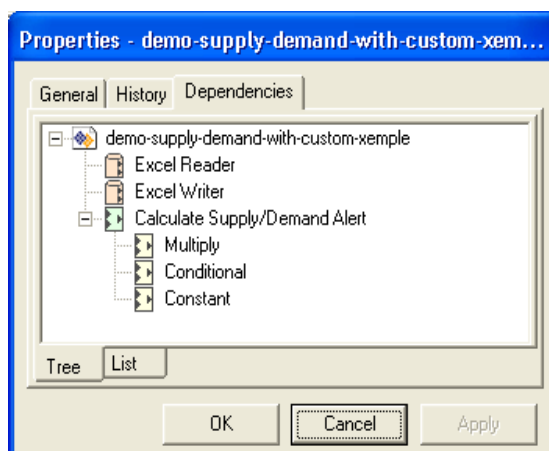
Properties - demo-supply-demand-with-custom-xem...

General | History | Dependencies

demo-supply-demand-with-custom-xemple
Excel Reader
Excel Writer
Calculate Supply/Demand Alert
Multiply
Conditional
Constant

Tree | List

OK | Cancel | Apply